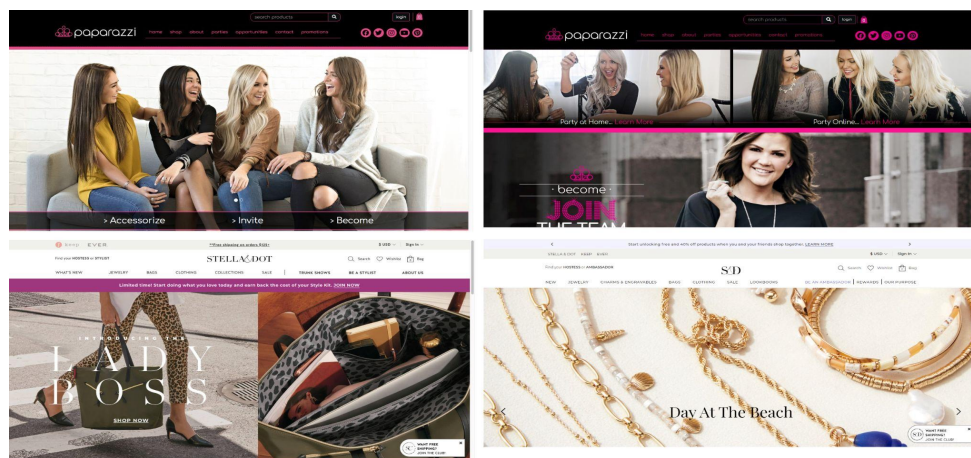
paparazzi
search products
login
home shop about parties opportunities contact promotions

> Accessorize > Invite > Become

paparazzi
search products
login
home shop about parties opportunities contact promotions

Party at Home... Learn More
Party Online... Learn More

become
JOIN
THE TEAM

keep EVER
**Free shipping on orders $100+
$ USD
Sign In
Find your HOSTESS or STYLIST
STELLA & DOT
Search Wishlist Bag
WHAT'S NEW JEWELRY BAGS CLOTHING COLLECTIONS SALE TRUNK SHOWS BE A STYLIST ABOUT US
Limited time! Start doing what you love today and earn back the cost of your Style Kit. JOIN NOW

INTRODUCING THE
LADY
BOSS
SHOP NOW

WANT FREE SHIPPING?
JOIN THE CLUB

Start unlocking free and 40% off products when you and your friends shop together. LEARN MORE
STELLA & DOT KEEP EVER
$ USD
Sign In
Find your HOSTESS or AMBASSADOR
S&D
Search Wishlist Bag
NEW JEWELRY CHARMS & ENGRAVABLES BAGS CLOTHING SALE LOOKBOOKS BE AN AMBASSADOR REWARDS OUR PURPOSE

Day At The Beach

WANT FREE SHIPPING?
JOIN THE CLUB